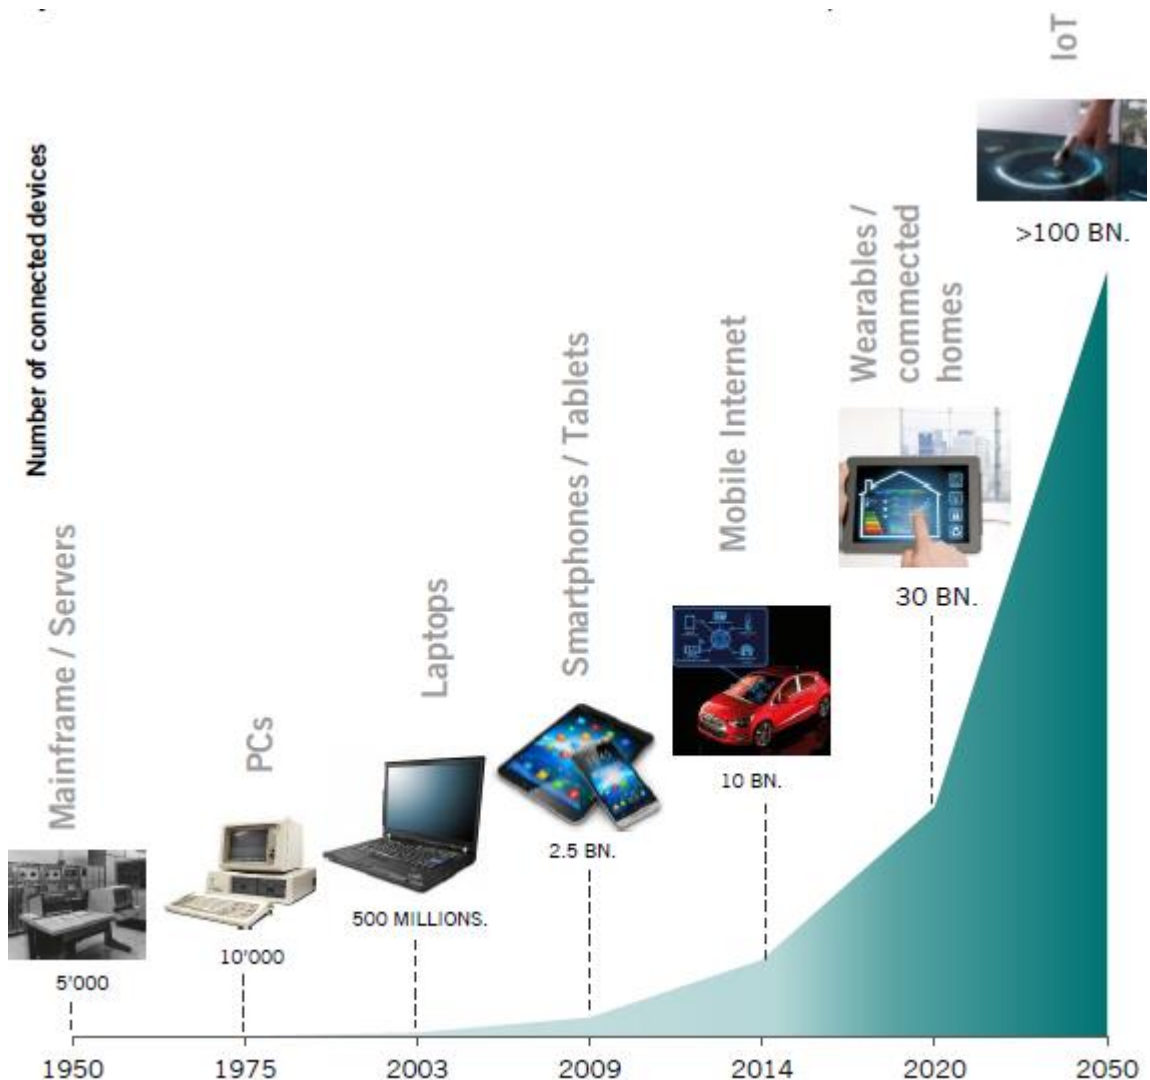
Number of connected devices

Mainframe / Servers

5'000

PCs

10'000

Laptops

500 MILLIONS.

Smartphones / Tablets

2.5 BN.

Mobile Internet

10 BN.

Wearables / commected homes

30 BN.

IoT

>100 BN.

1950 1975 2003 2009 2014 2020 2050